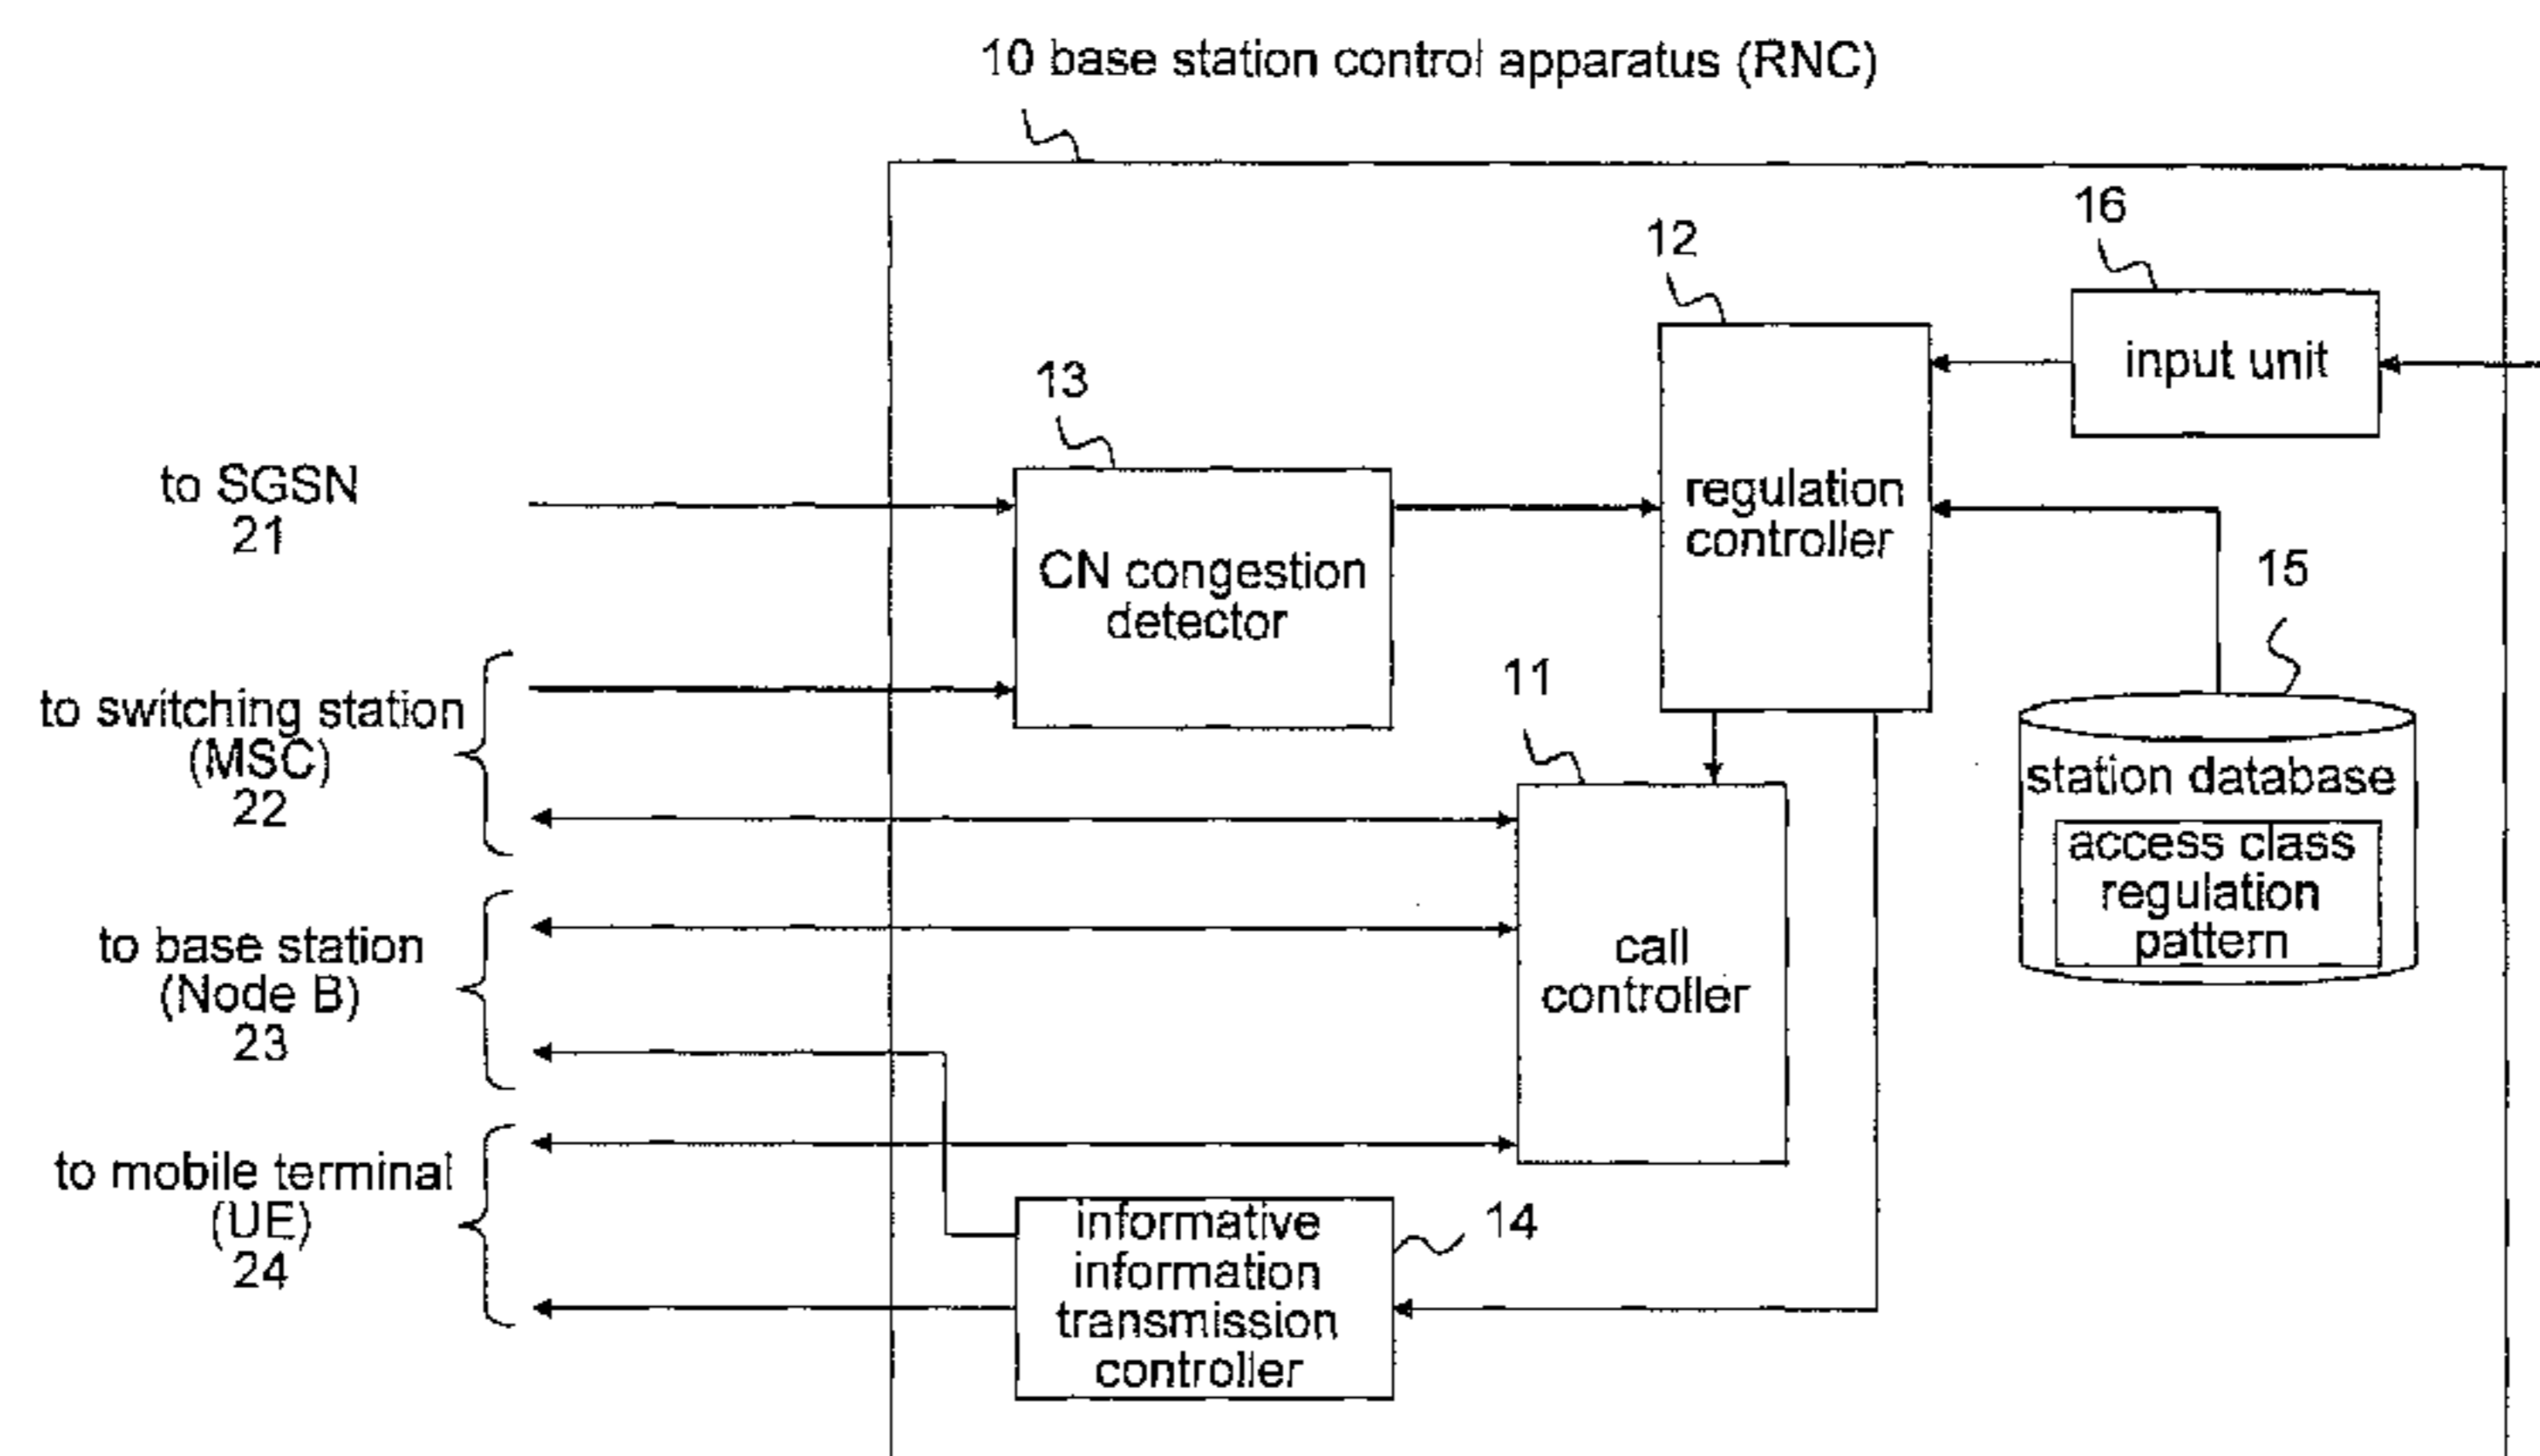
10 base station control apparatus (RNC)

16
input unit

12
regulation controller

13
CN congestion detector

to SGSN
21

15
station database
access class regulation pattern

11
call controller

to switching station (MSC)
22

to base station (Node B)
23

to mobile terminal (UE)
24

informative information transmission controller
14